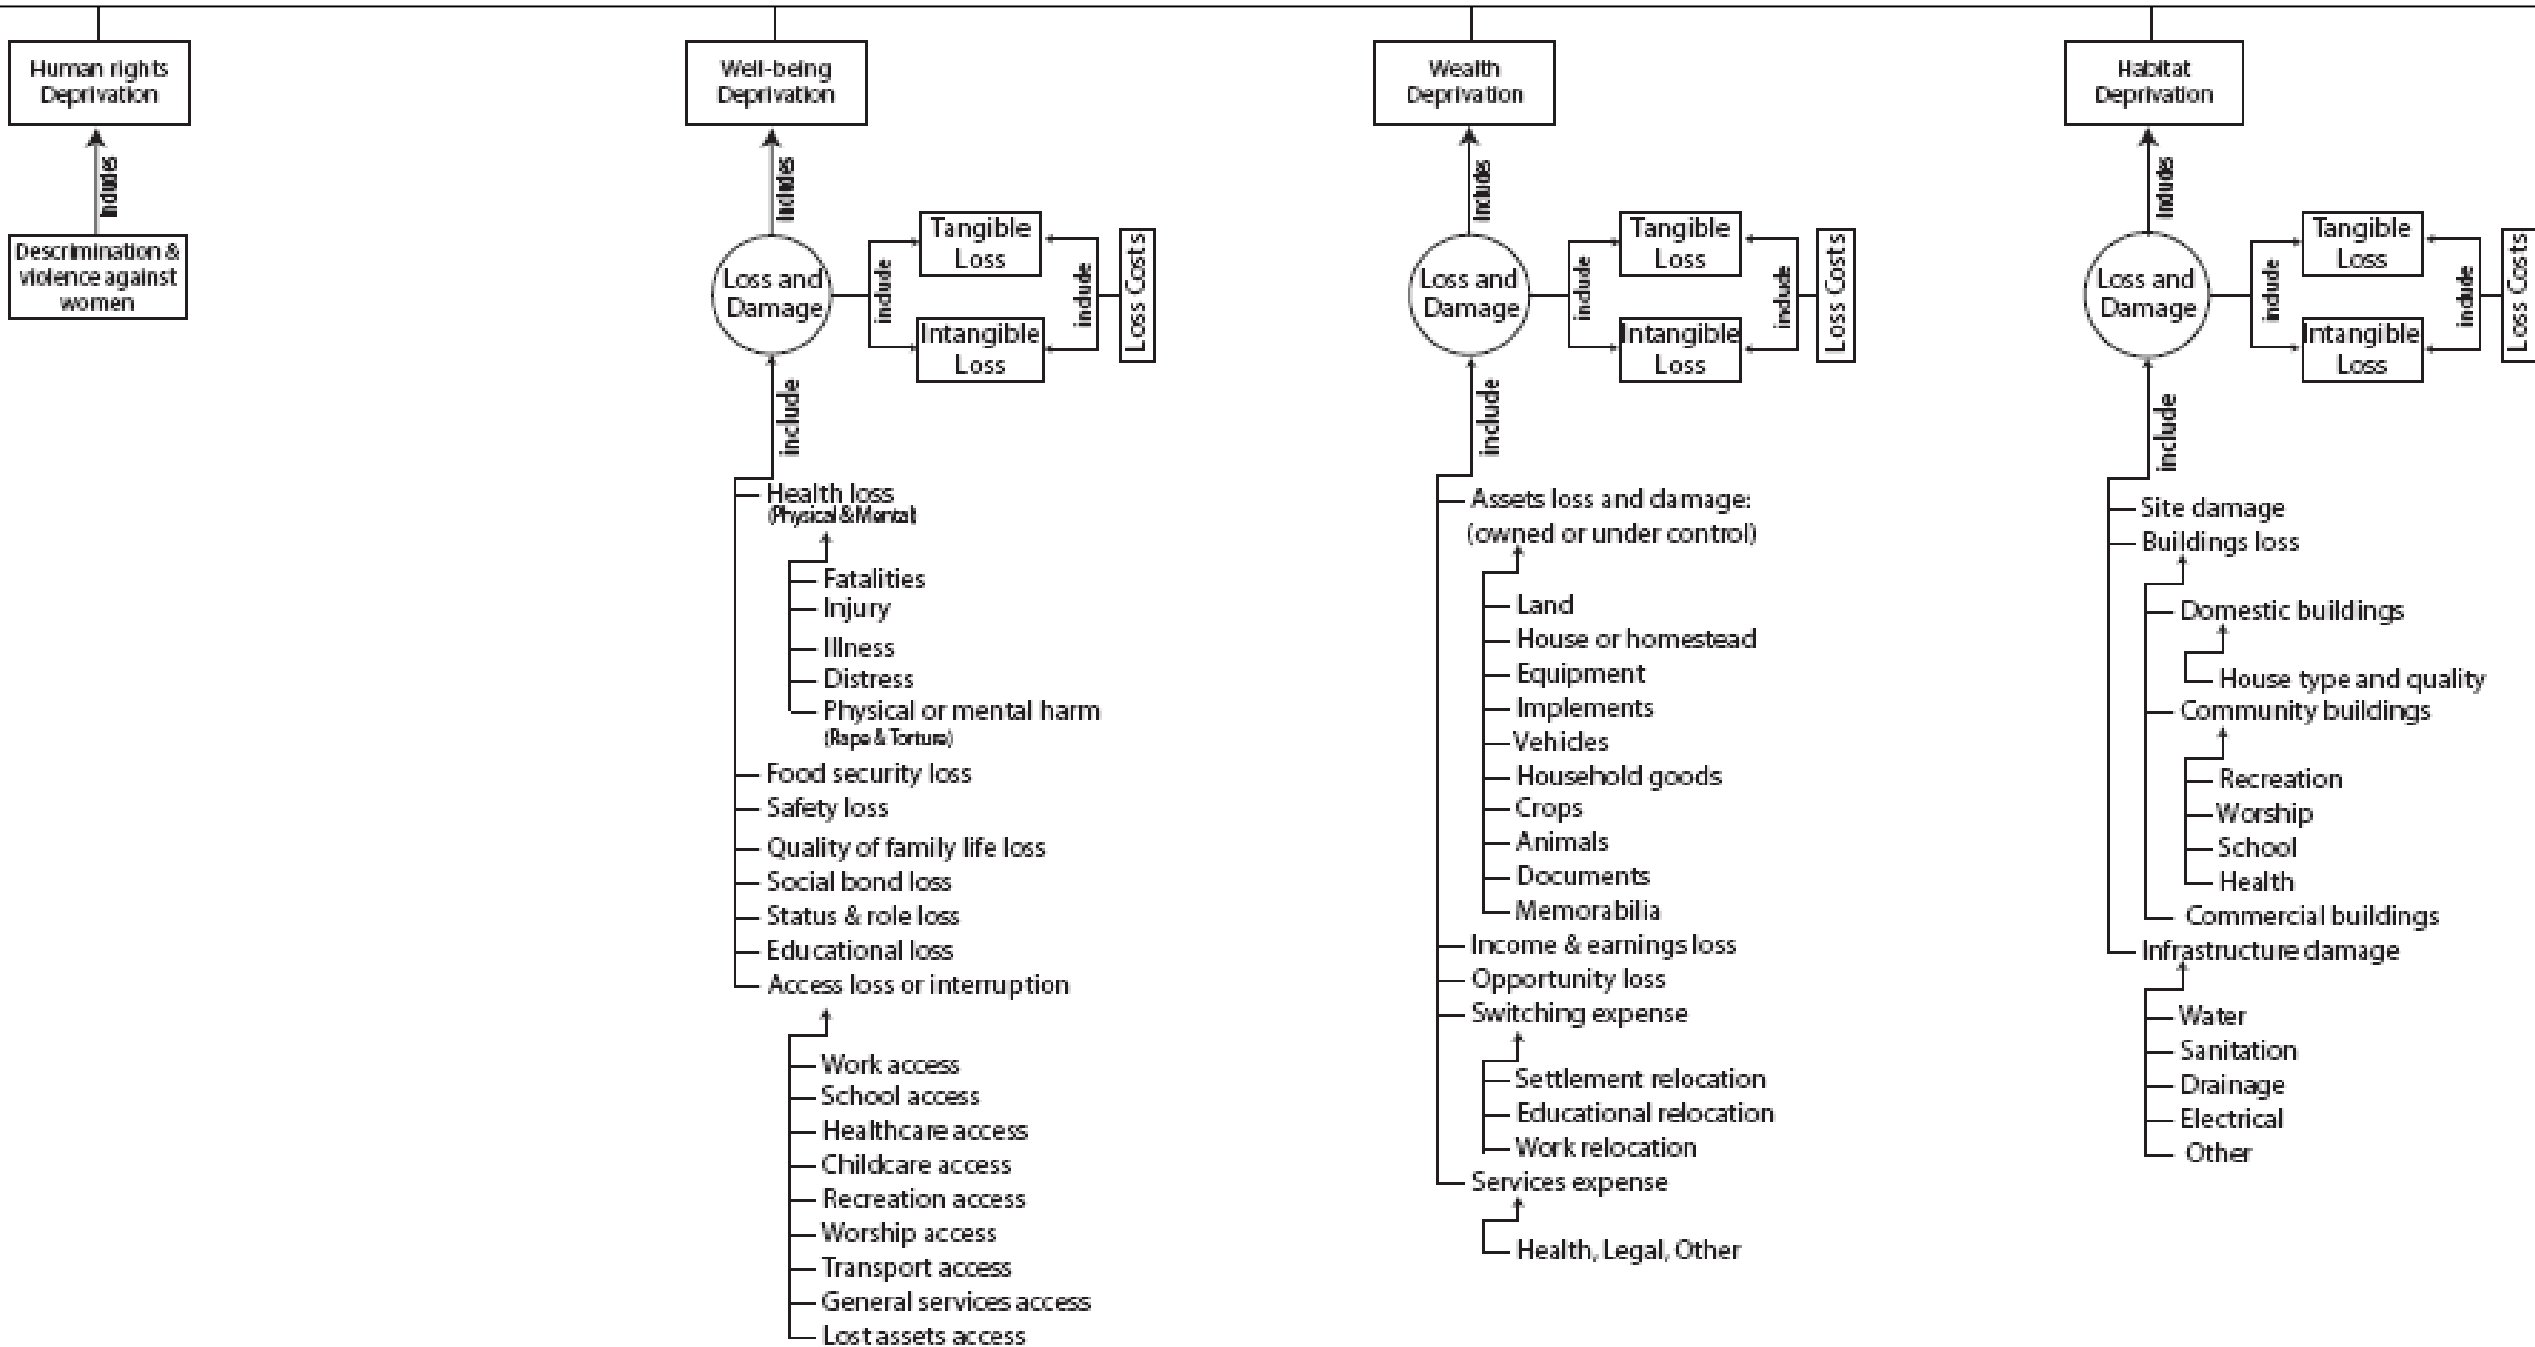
Human rights Deprivation

includes

Descrimination & violence against women

Well-being Deprivation

includes

Loss and Damage

include

Tangible Loss

Intangible Loss

include

Loss Costs

include

Health loss (Physical & Mental)

Fatalities
Injury
Illness
Distress
Physical or mental harm (Rape & Torture)

Food security loss
Safety loss
Quality of family life loss
Social bond loss
Status & role loss
Educational loss
Access loss or interruption

Work access
School access
Healthcare access
Childcare access
Recreation access
Worship access
Transport access
General services access
Lost assets access

Wealth Deprivation

includes

Loss and Damage

include

Tangible Loss

Intangible Loss

include

Loss Costs

include

Assets loss and damage: (owned or under control)

Land
House or homestead
Equipment
Implements
Vehicles
Household goods
Crops
Animals
Documents
Memorabilia

Income & earnings loss
Opportunity loss
Switching expense

Settlement relocation
Educational relocation
Work relocation

Services expense

Health, Legal, Other

Habitat Deprivation

includes

Loss and Damage

include

Tangible Loss

Intangible Loss

include

Loss Costs

include

Site damage
Buildings loss

Domestic buildings

House type and quality

Community buildings

Recreation
Worship
School
Health

Commercial buildings

Infrastructure damage

Water
Sanitation
Drainage
Electrical
Other